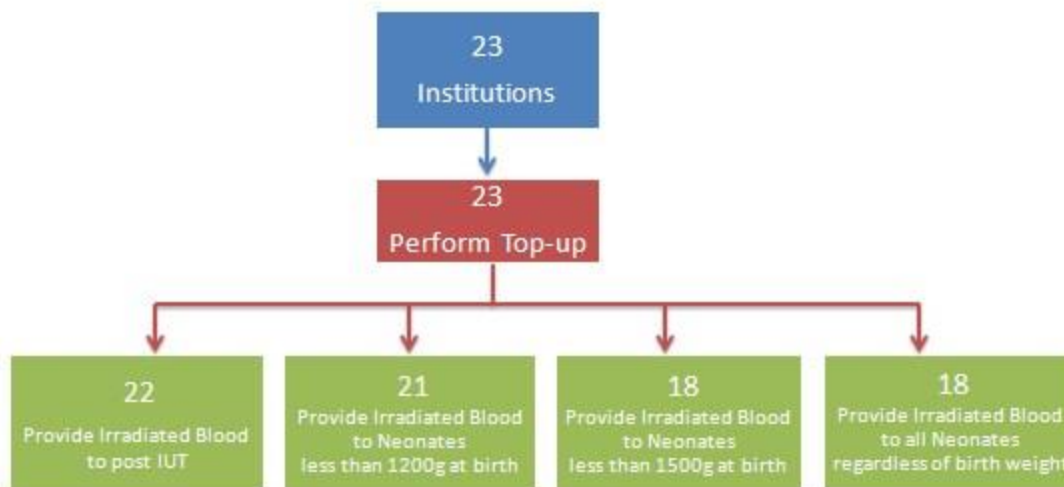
23
Institutions

23
Perform Top-up

22
Provide Irradiated Blood to post IUT

21
Provide Irradiated Blood to Neonates less than 1200g at birth

18
Provide Irradiated Blood to Neonates less than 1500g at birth

18
Provide Irradiated Blood to all Neonates regardless of birth weight